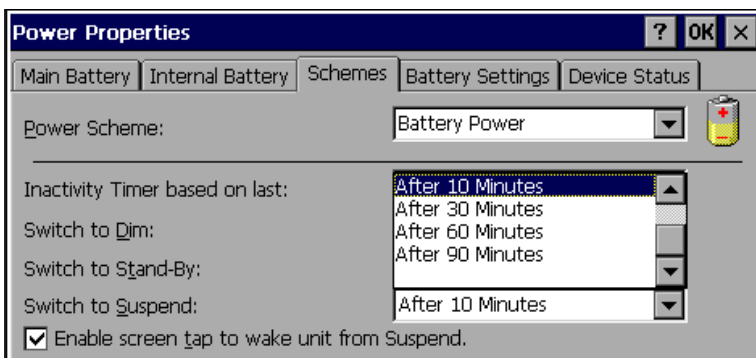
Power Properties ? OK ×

Main Battery | Internal Battery | Schemes | Battery Settings | Device Status

Power Scheme: Battery Power

Inactivity Timer based on last:
After 10 Minutes
After 30 Minutes
After 60 Minutes
After 90 Minutes

Switch to Dim:

Switch to Stand-By:

Switch to Suspend: After 10 Minutes

☑ Enable screen tap to wake unit from Suspend.